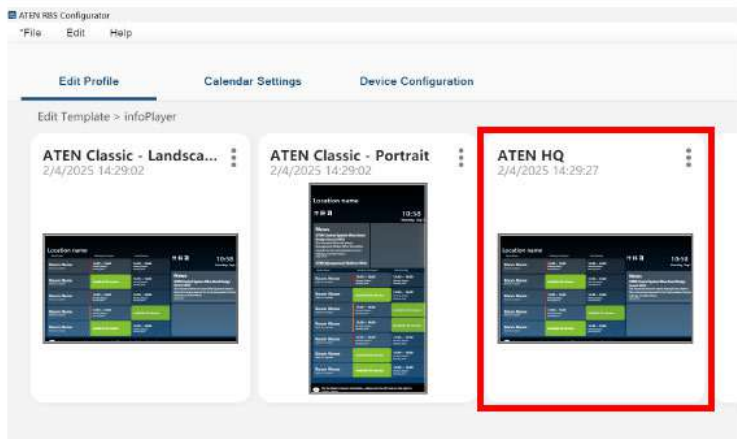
ATEN RBS Configurator
File Edit Help

Edit Profile
Calendar Settings
Device Configuration

Edit Template > infoPlayer

ATEN Classic - Landsca...
2/4/2025 14:29:02

Location name
10:58
News

ATEN Classic - Portrait
2/4/2025 14:29:02

Location name
10:58
News

ATEN HQ
2/4/2025 14:29:27

Location name
10:58
News